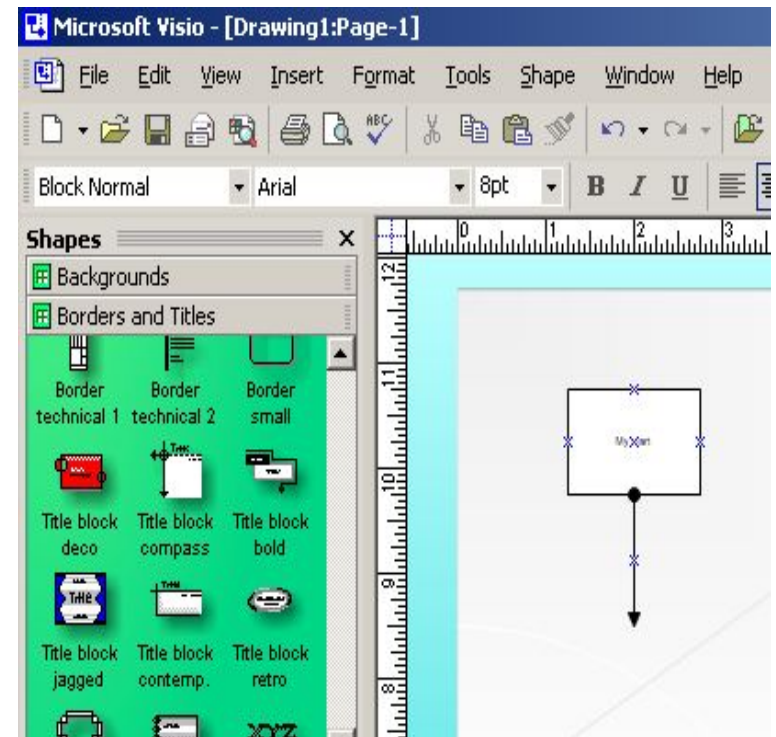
Microsoft Visio - [Drawing1:Page-1]

File Edit View Insert Format Tools Shape Window Help

Block Normal Arial 8pt B I U

Shapes ×

Backgrounds

Borders and Titles

Border technical 1 Border technical 2 Border small

Title block deco Title block compass Title block bold

Title block jagged Title block contemp. Title block retro

0 1 2 3

12 11 10 9 8

My Text